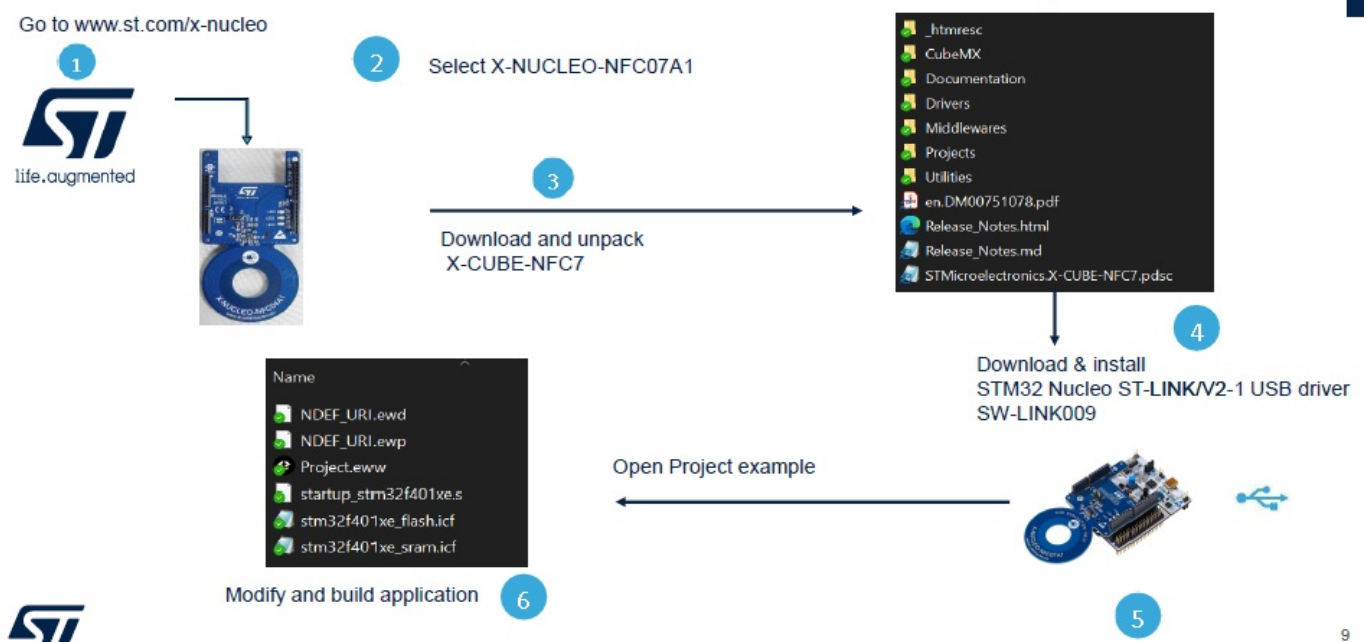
Go to www.st.com/x-nucleo

1

life.augmented

2

Select X-NUCLEO-NFC07A1

3

Download and unpack
X-CUBE-NFC7

_htmresc
CubeMX
Documentation
Drivers
Middlewares
Projects
Utilities
en.DM00751078.pdf
Release_Notes.html
Release_Notes.md
STMicroelectronics.X-CUBE-NFC7.pdsc

4

Download & install
STM32 Nucleo ST-LINK/V2-1 USB driver
SW-LINK009

Name
NDEF_URI.ewd
NDEF_URI.ewp
Project.eww
startup_stm32f401xe.s
stm32f401xe_flash.icf
stm32f401xe_sram.icf

Open Project example

Modify and build application

6

5

9